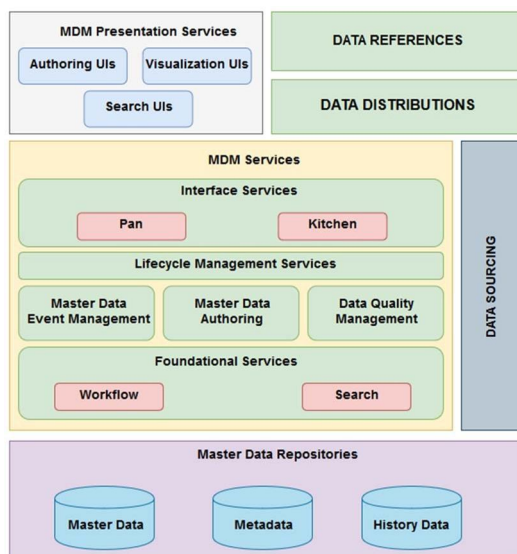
MDM Presentation Services

Authoring UIs

Visualization UIs

Search UIs

DATA REFERENCES

DATA DISTRIBUTIONS

MDM Services

Interface Services

Pan

Kitchen

Lifecycle Management Services

Master Data Event Management

Master Data Authoring

Data Quality Management

Foundational Services

Workflow

Search

DATA SOURCING

Master Data Repositories

Master Data

Metadata

History Data